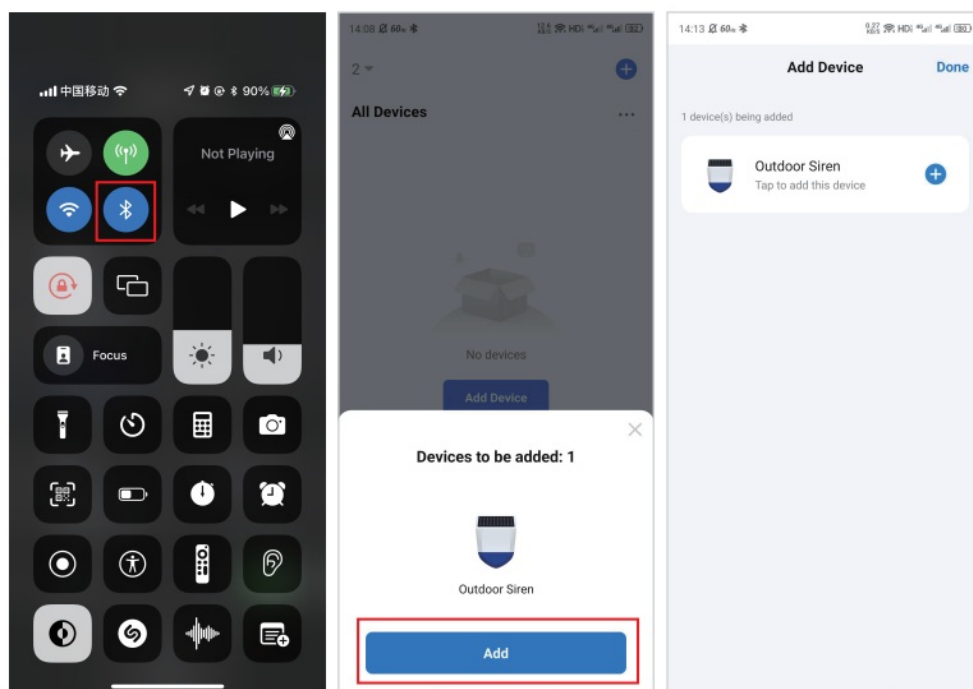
中国移动 90%

Not Playing

Focus

14:08 60

2

All Devices

No devices

Add Device

Devices to be added: 1

Outdoor Siren

Add

14:13 60

Add Device

Done

1 device(s) being added

Outdoor Siren

Tap to add this device